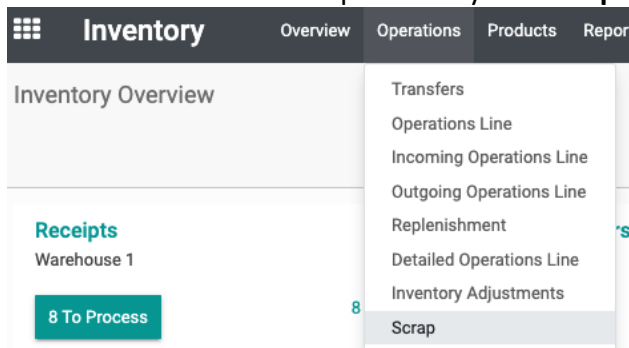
Inventory Overview Operations Products Repor

Inventory Overview

Transfers
Operations Line
Incoming Operations Line
Outgoing Operations Line
Replenishment
Detailed Operations Line
Inventory Adjustments
Scrap

Receipts
Warehouse 1

8 To Process

8

rs